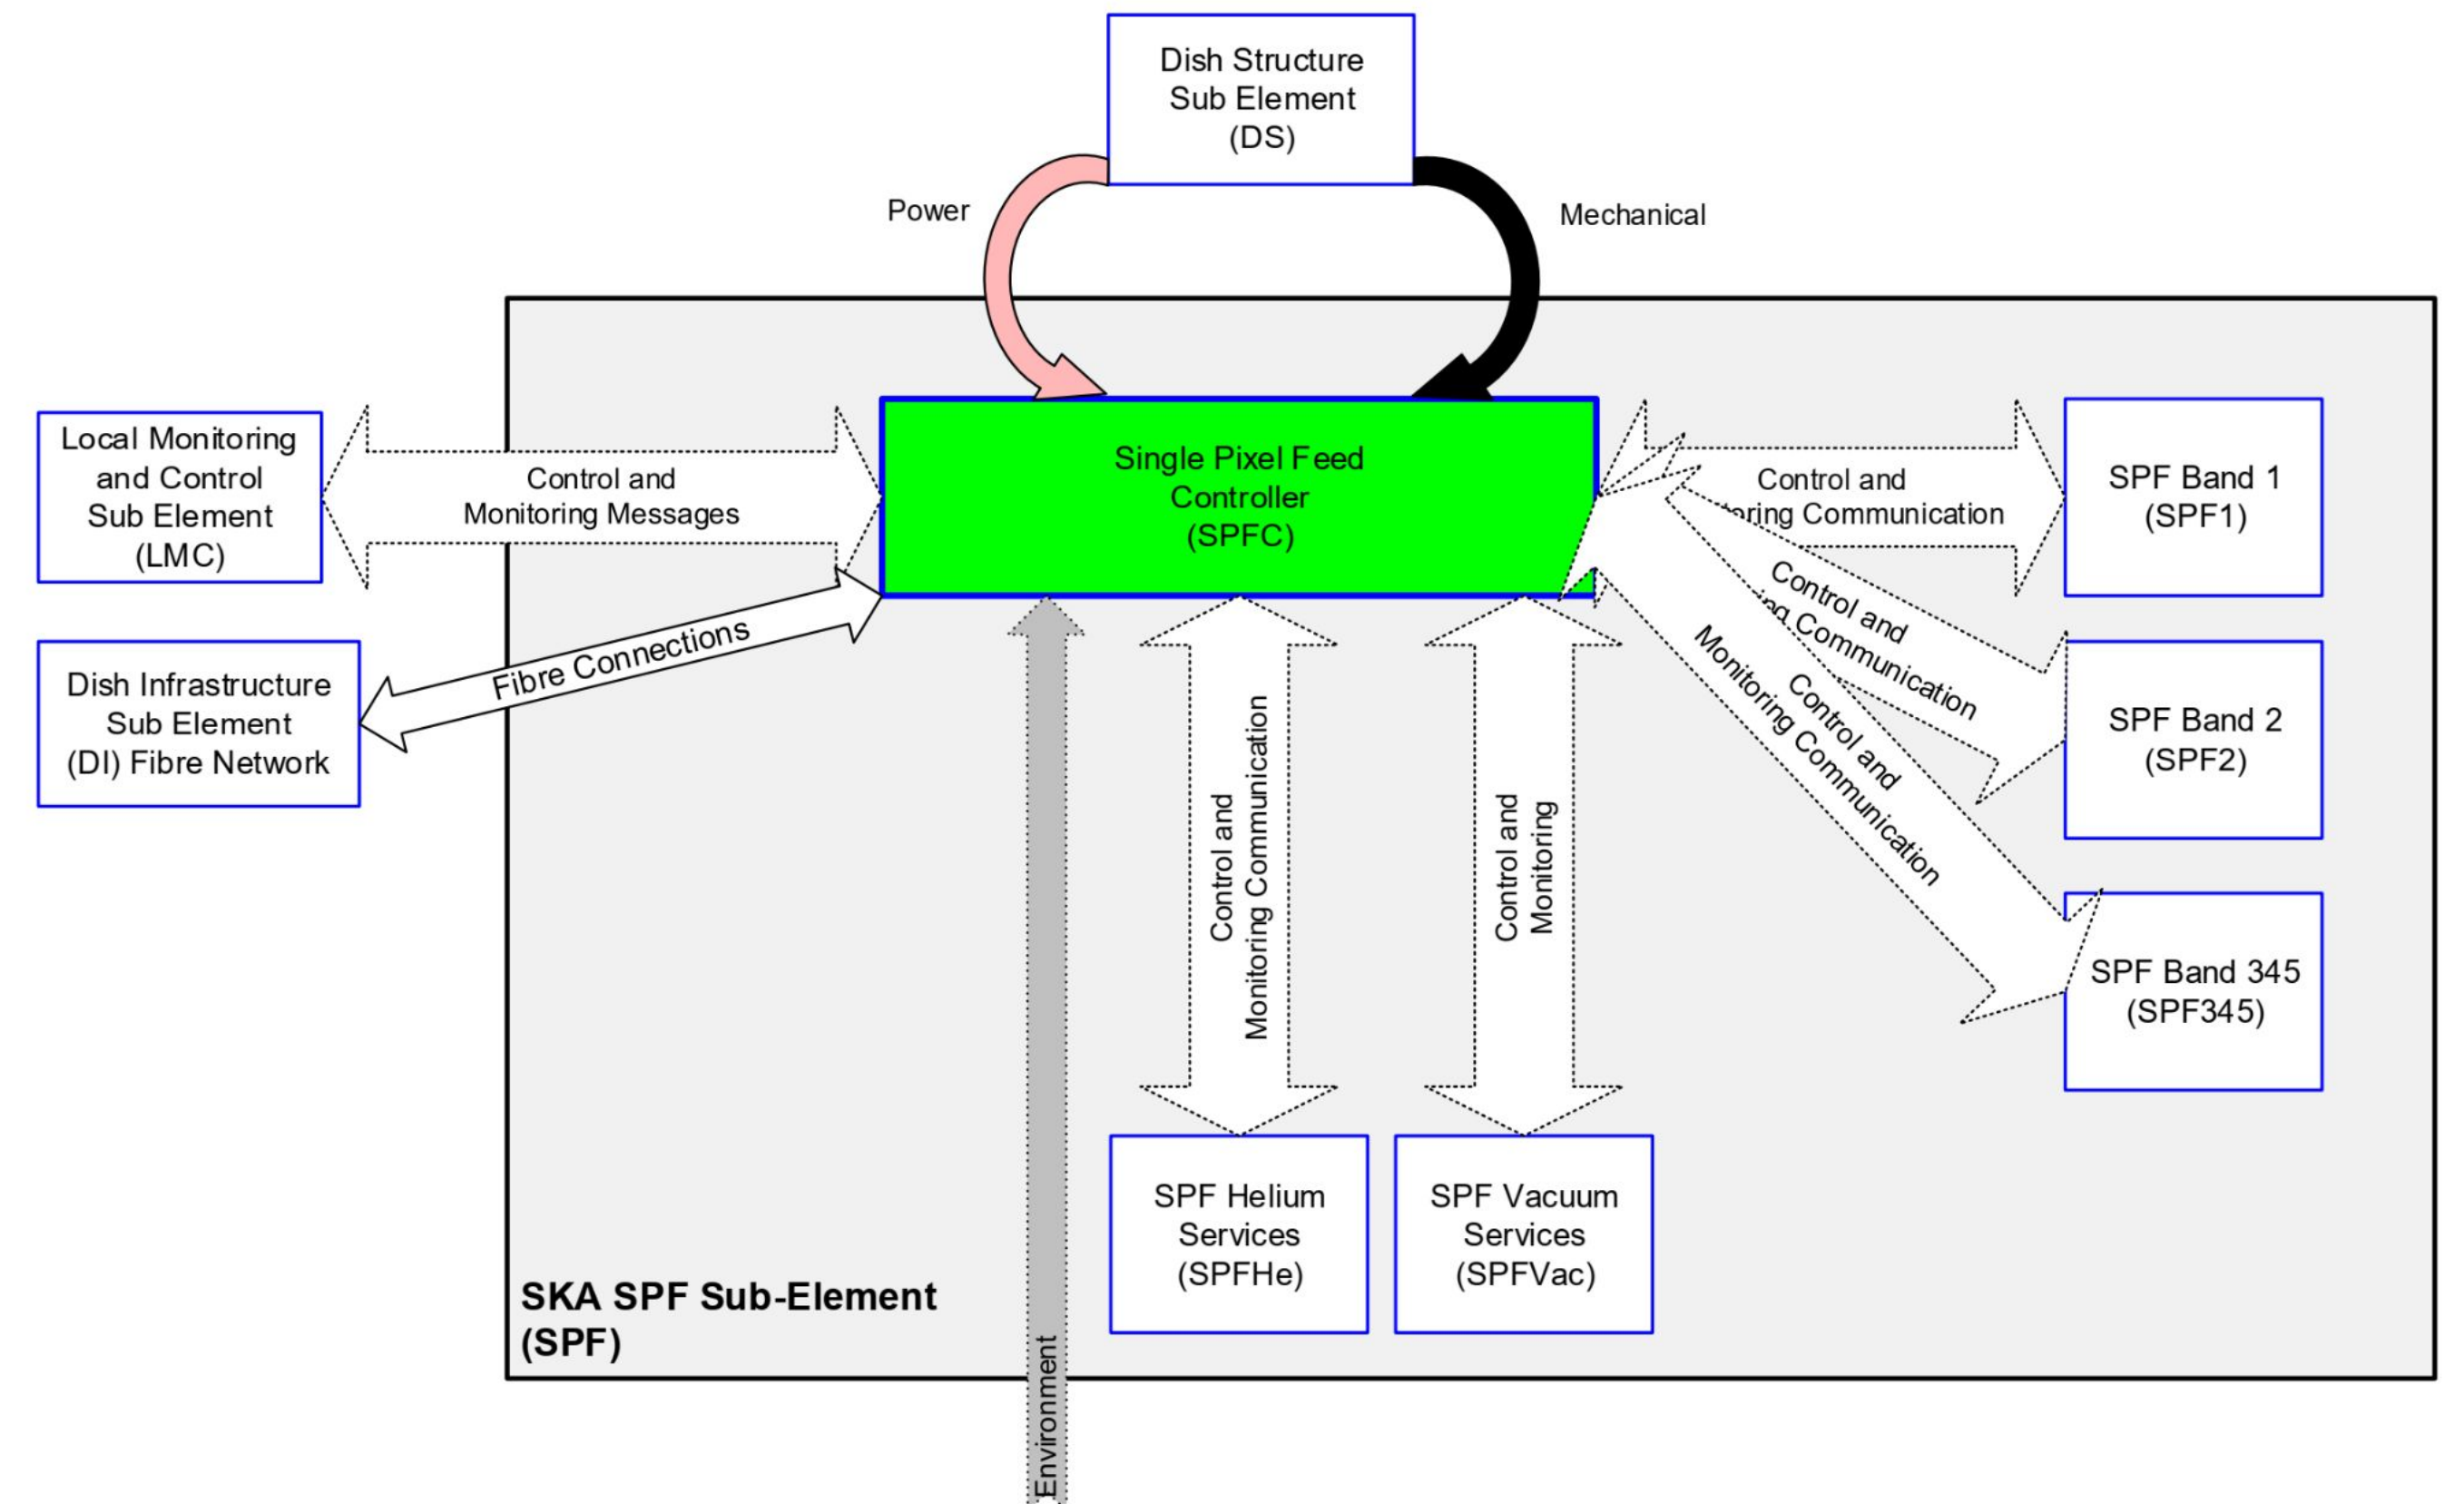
Dish Structure Sub Element (DS)

Power

Mechanical

Local Monitoring and Control Sub Element (LMC)

Control and Monitoring Messages

Single Pixel Feed Controller (SPFC)

Control and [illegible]ring Communication

SPF Band 1 (SPF1)

Control and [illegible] Communication

Control and Monitoring Communication

SPF Band 2 (SPF2)

Dish Infrastructure Sub Element (DI) Fibre Network

Fibre Connections

Control and Monitoring Communication

Control and Monitoring

SPF Band 345 (SPF345)

SPF Helium Services (SPFHe)

SPF Vacuum Services (SPFVac)

SKA SPF Sub-Element (SPF)

Environment